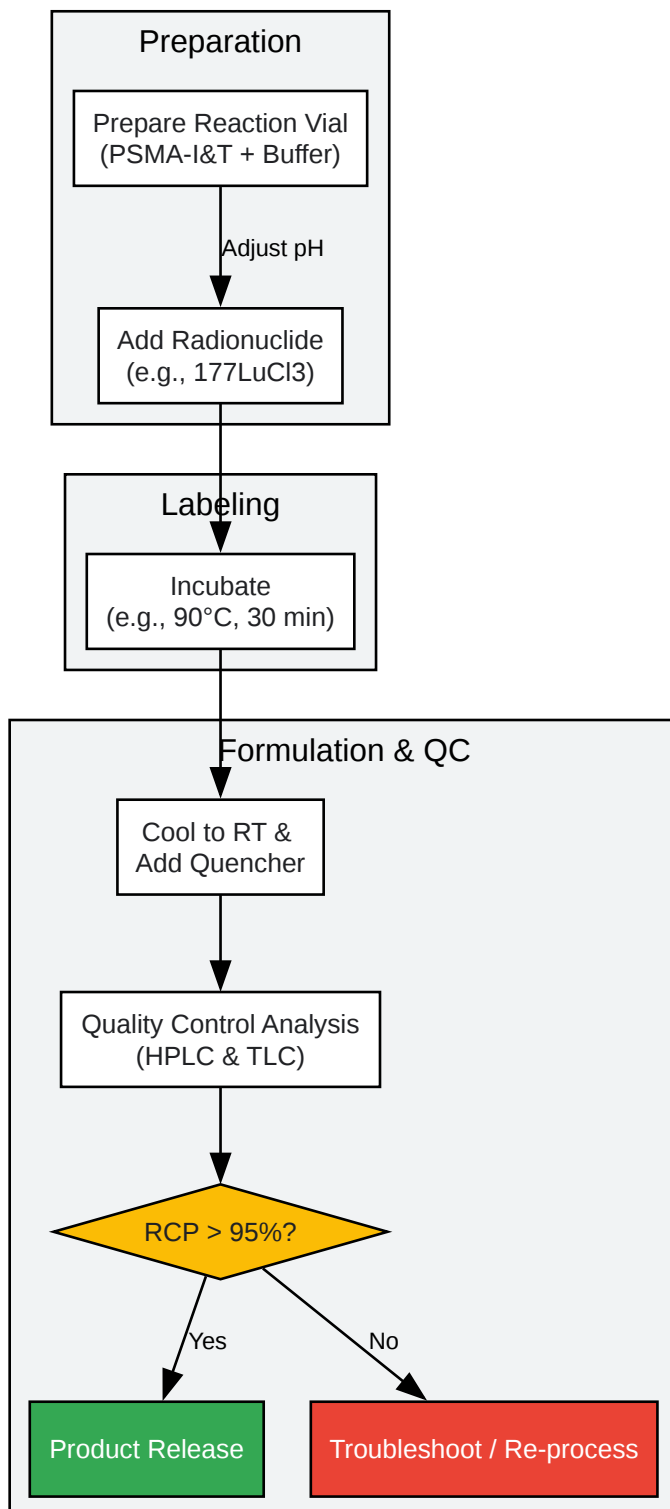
Preparation

Prepare Reaction Vial
(PSMA-I&T + Buffer)

Adjust pH

Add Radionuclide
(e.g., 177LuCl3)

Labeling

Incubate
(e.g., 90°C, 30 min)

Formulation & QC

Cool to RT &
Add Quencher

Quality Control Analysis
(HPLC & TLC)

RCP > 95%?

Yes

No

Product Release

Troubleshoot / Re-process